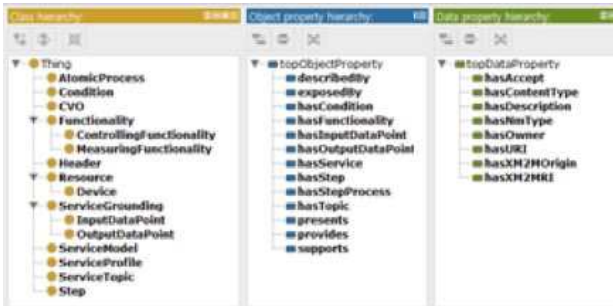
Class hierarchy:

Thing
AtomicProcess
Condition
CVO
Functionality
ControllingFunctionality
MeasuringFunctionality
Header
Resource
Device
ServiceGrounding
InputDataPoint
OutputDataPoint
ServiceModel
ServiceProfile
ServiceTopic
Step

Object property hierarchy:

topObjectProperty
describedBy
exposedBy
hasCondition
hasFunctionality
hasInputDataPoint
hasOutputDataPoint
hasService
hasStep
hasStepProcess
hasTopic
presents
provides
supports

Data property hierarchy:

topDataProperty
hasAccept
hasContentType
hasDescription
hasNmType
hasOwner
hasURI
hasXM2MOrigin
hasXM2MRI